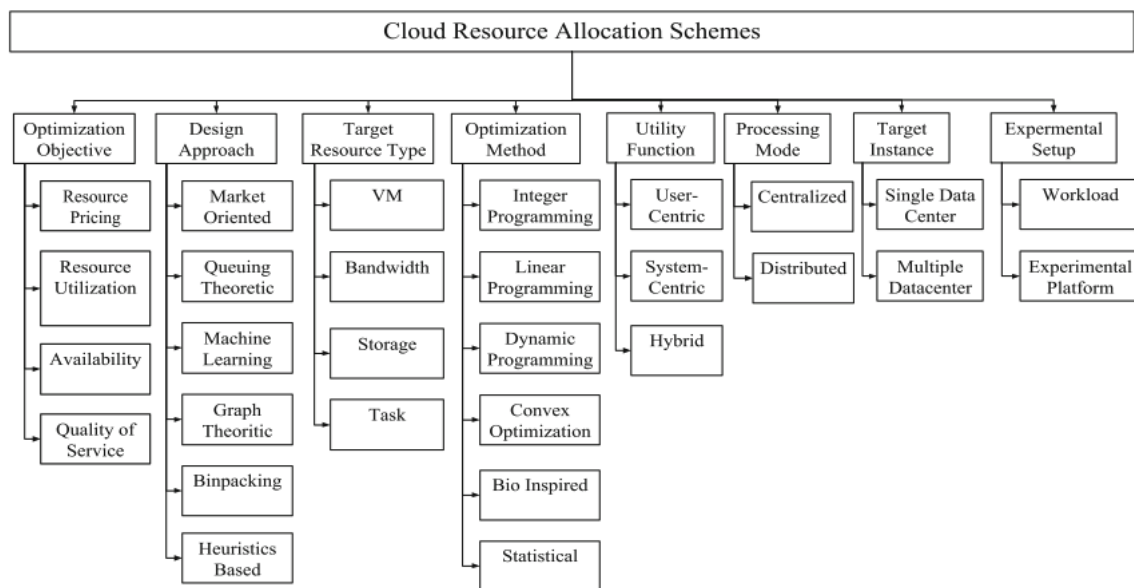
Cloud Resource Allocation Schemes

Optimization Objective

Resource Pricing

Resource Utilization

Availability

Quality of Service

Design Approach

Market Oriented

Queuing Theoretic

Machine Learning

Graph Theoritic

Binpacking

Heuristics Based

Target Resource Type

VM

Bandwidth

Storage

Task

Optimization Method

Integer Programming

Linear Programming

Dynamic Programming

Convex Optimization

Bio Inspired

Statistical

Utility Function

User-Centric

System-Centric

Hybrid

Processing Mode

Centralized

Distributed

Target Instance

Single Data Center

Multiple Datacenter

Expermental Setup

Workload

Experimental Platform